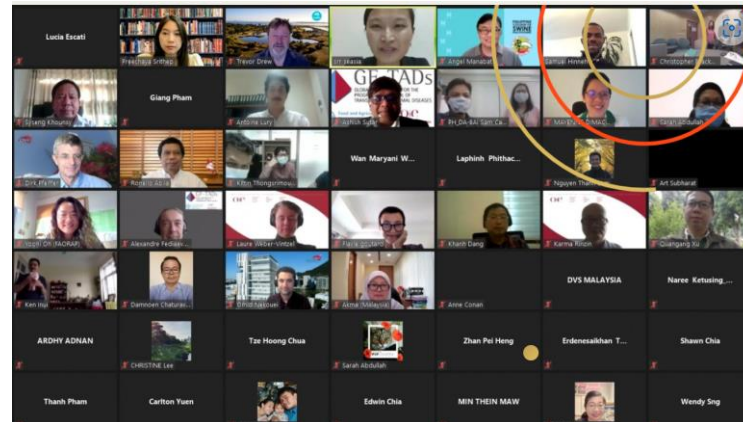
Lucia Escati
Preechaya Srithep
Trevor Drew
Ian Haase
Angel Manabat
Samuel Hinneh
Christopher Stack
Sirisang Khounsy
Giang Pham
Andrew Lury
Jayesh Sutar
PH DA-BAI Sam Ca
Mai Nguyen SMAG
Sarah Abdullah
Dirk Pfeiffer
Ronello Abila
Kitri Thongsimou
Wan Maryani W...
Laphinh Phithac...
Nguyen Tha
Art Subharat
Yooni OH (FAORAP)
Alexandre Fediaev
Laure Weber-Vintzel
Flavie Goutard
Khanh Dang
Karma Rinzin
Quangang Xu
Ken Inui
Damnoen Chaturas
Dmitri Sassouri
Akma (Malaysia)
Anne Conan
DVS MALAYSIA
Naree Ketusing_...
ARDHY ADNAN
CHRISTINE Lee
Tze Hoong Chua
Sarah Abdullah
Zhan Pei Heng
Erdenesaikhan T...
Shawn Chia
Thanh Pham
Carlton Yuen
Edwin Chia
MIN THEIN MAW
Wendy Sng
GF-TADs